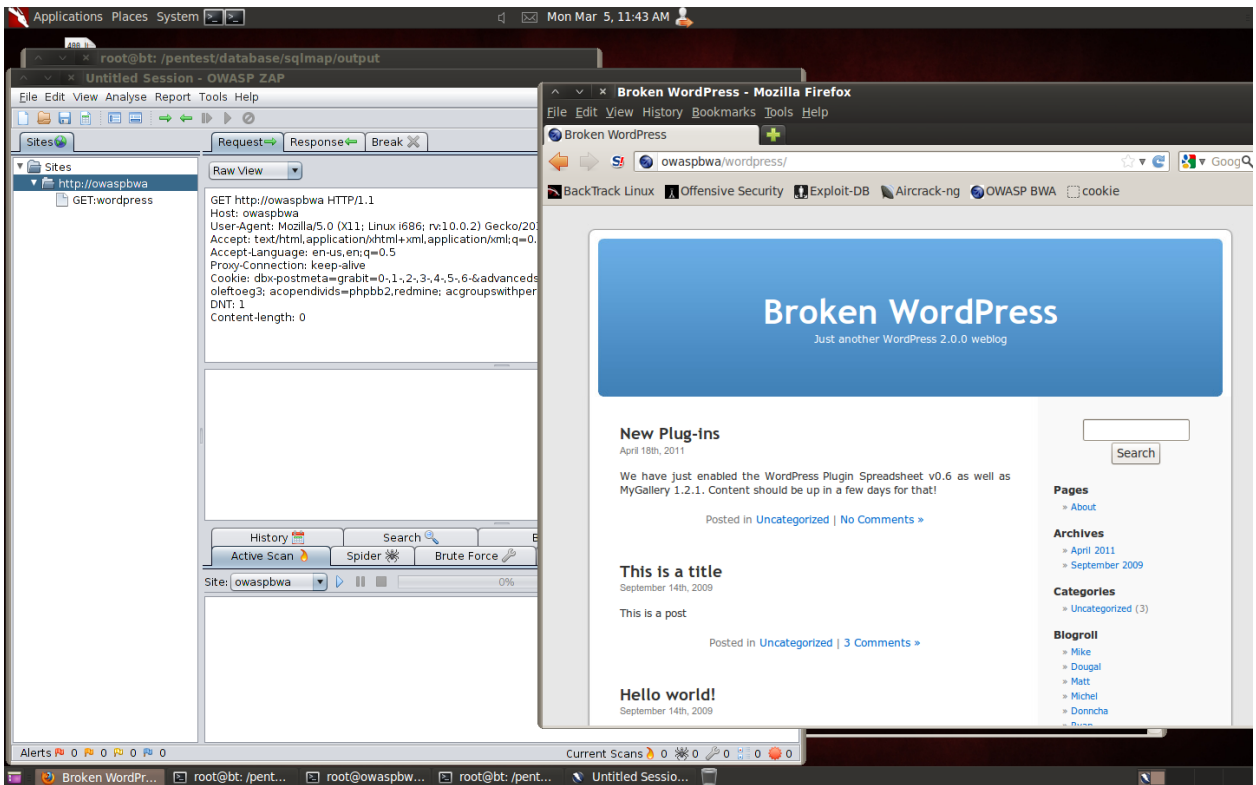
Applications Places System

Mon Mar 5, 11:43 AM

root@bt: /pentest/database/sqlmap/output

Untitled Session - OWASP ZAP

File Edit View Analyse Report Tools Help

Sites

Request Response Break

Sites
http://owaspbwa
GET:wordpress

Raw View

GET http://owaspbwa HTTP/1.1
Host: owaspbwa
User-Agent: Mozilla/5.0 (X11; Linux i686; rv:10.0.2) Gecko/20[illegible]
Accept: text/html,application/xhtml+xml,application/xml;q=0.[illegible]
Accept-Language: en-us,en;q=0.5
Proxy-Connection: keep-alive
Cookie: dbx-postmeta=grabit=0-,1-,2-,3-,4-,5-,6-&advanceds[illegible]
oleftoeg3; acopendivids=phpbb2,redmine; acgroupswithper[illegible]
DNT: 1
Content-length: 0

History Search
Active Scan Spider Brute Force

Site: owaspbwa 0%

Alerts 0 0 0 0

Current Scans 0 0 0 0 0

Broken WordPress - Mozilla Firefox

File Edit View History Bookmarks Tools Help

Broken WordPress

owaspbwa/wordpress/

Goog

BackTrack Linux Offensive Security Exploit-DB Aircrack-ng OWASP BWA cookie

Broken WordPress
Just another WordPress 2.0.0 weblog

New Plug-ins
April 18th, 2011

We have just enabled the WordPress Plugin Spreadsheet v0.6 as well as MyGallery 1.2.1. Content should be up in a few days for that!

Posted in Uncategorized | No Comments »

This is a title
September 14th, 2009

This is a post

Posted in Uncategorized | 3 Comments »

Hello world!
September 14th, 2009

Search

Pages
» About

Archives
» April 2011
» September 2009

Categories
» Uncategorized (3)

Blogroll
» Mike
» Dougal
» Matt
» Michel
» Donncha

Broken WordPr... root@bt: /pent... root@owaspbw... root@bt: /pent... Untitled Sessio...